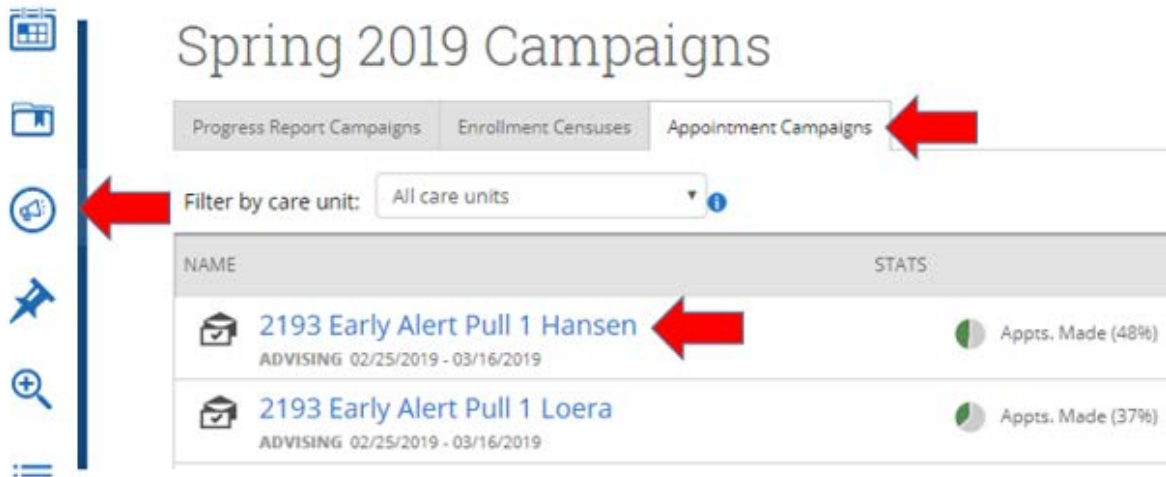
Spring 2019 Campaigns

Progress Report Campaigns | Enrollment Censuses | Appointment Campaigns

Filter by care unit: All care units

| NAME | STATS |
|---|---|
| 2193 Early Alert Pull 1 Hansen<br>ADVISING 02/25/2019 - 03/16/2019 | Appts. Made (48%) |
| 2193 Early Alert Pull 1 Loera<br>ADVISING 02/25/2019 - 03/16/2019 | Appts. Made (37%) |